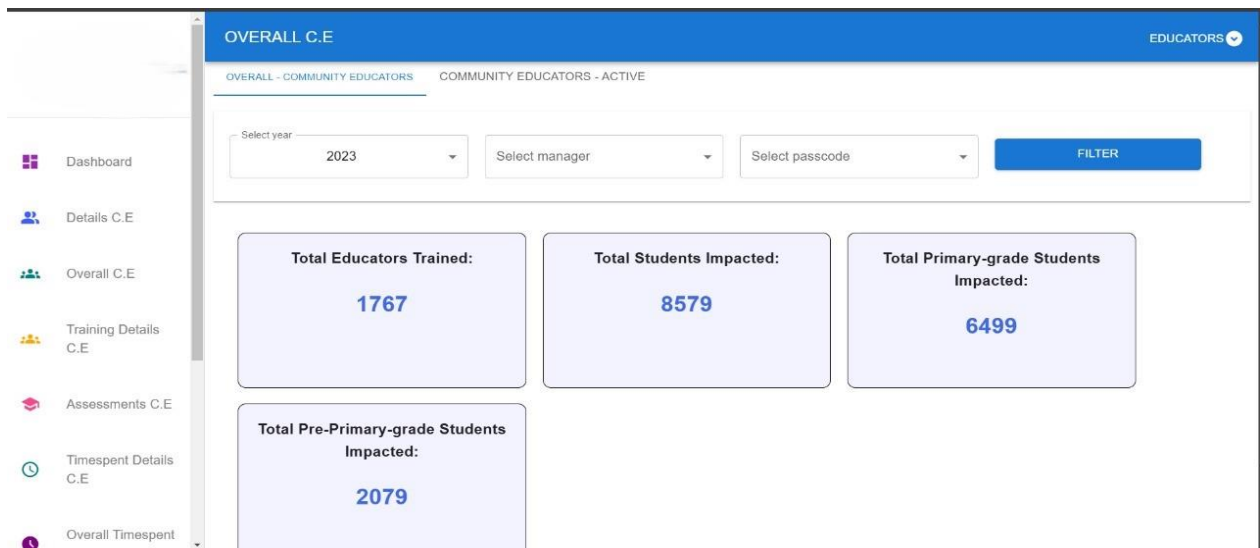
Dashboard

Details C.E

Overall C.E

Training Details C.E

Assessments C.E

Timespent Details C.E

Overall Timespent

OVERALL C.E

EDUCATORS

OVERALL - COMMUNITY EDUCATORS

COMMUNITY EDUCATORS - ACTIVE

Select year
2023

Select manager

Select passcode

FILTER

Total Educators Trained:
1767

Total Students Impacted:
8579

Total Primary-grade Students Impacted:
6499

Total Pre-Primary-grade Students Impacted:
2079